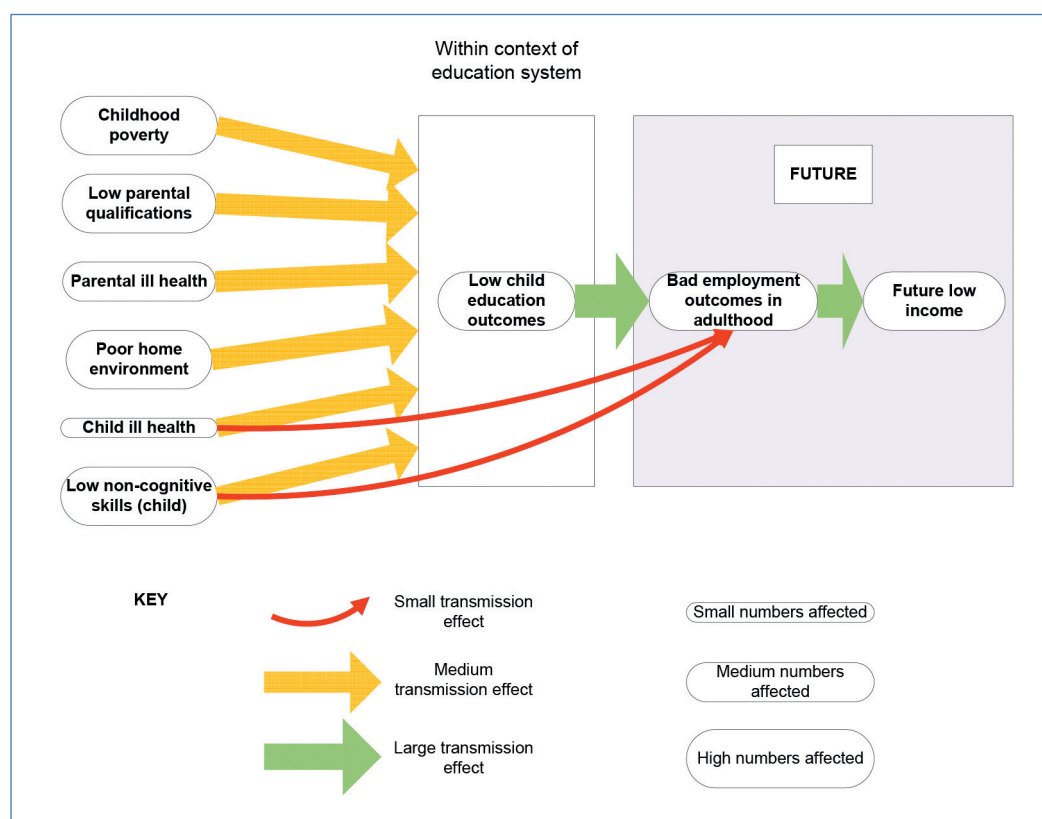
Within context of education system

Childhood poverty

Low parental qualifications

Parental ill health

Poor home environment

Child ill health

Low non-cognitive skills (child)

Low child education outcomes

FUTURE

Bad employment outcomes in adulthood

Future low income

KEY

Small transmission effect

Medium transmission effect

Large transmission effect

Small numbers affected

Medium numbers affected

High numbers affected